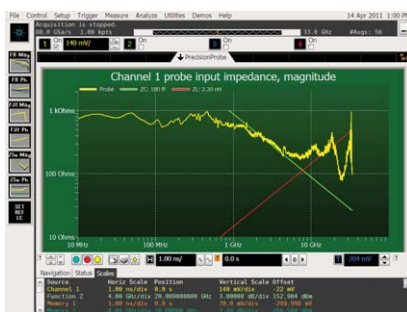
File Control Setup Trigger Measure Analyze Utilities Demos Help 14 Apr 2011 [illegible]

Acquisition is stopped.
80.0 GSa/s 1.00 kpts 33.0 GHz #Avgs: 56

1 140 mV/ 2 On 3 On 4 On

PrecisionProbe

Channel 1 probe input impedance, magnitude

Probe ZC: 180 ff ZL: 3.30 nH

1 kOhms

100 Ohms

10 Ohms

10 MHz 100 MHz 1 GHz 10 GHz

1.00 ns/ 0.0 s 204 mV

Navigation Status Scales

| Source | Horiz Scale | Position | Vertical Scale | Offset |
|---|---|---|---|---|
| Channel 1 | 1.00 ns/div | 0.0 s | 140 mV/div | -22 mV |
| Function 2 | 4.00 GHz/div | 20.000000000 GHz | 3.00000 dB/div | 152.904 dBm |
| Memory 1 | 1.00 ns/div | 0.0 s | 70.0 mV/div | -299.998 mV |